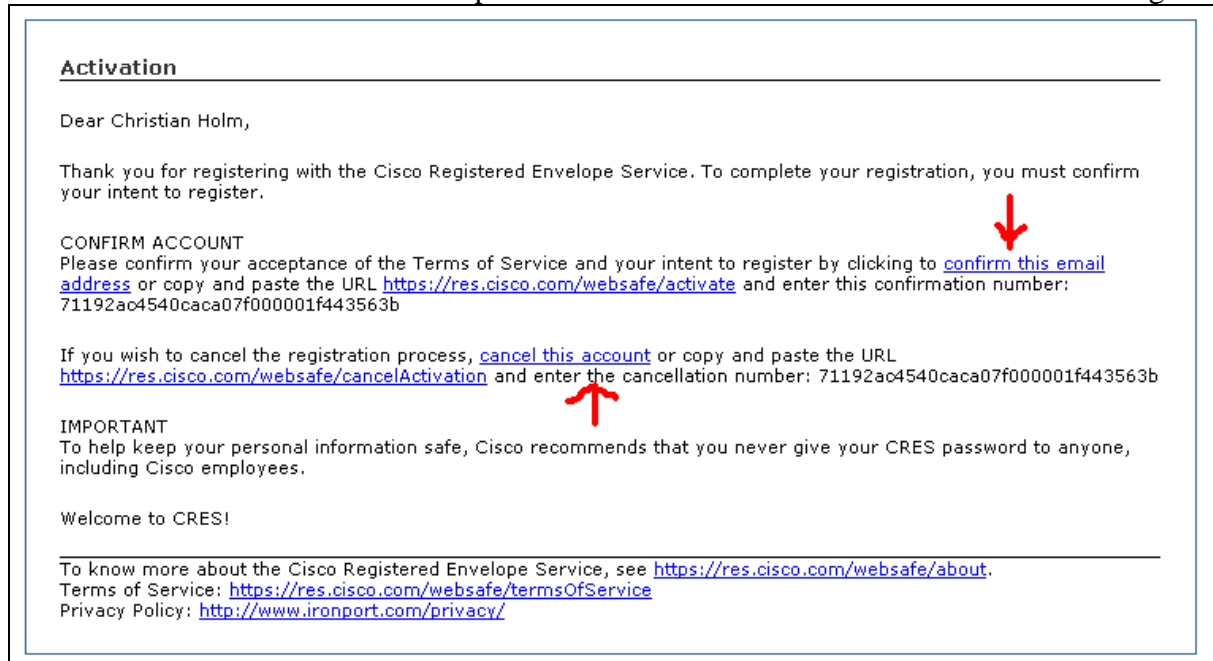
Activation

Dear Christian Holm,

Thank you for registering with the Cisco Registered Envelope Service. To complete your registration, you must confirm your intent to register.

CONFIRM ACCOUNT
Please confirm your acceptance of the Terms of Service and your intent to register by clicking to confirm this email address or copy and paste the URL https://res.cisco.com/websafe/activate and enter this confirmation number: 71192ac4540caca07f000001f443563b

If you wish to cancel the registration process, cancel this account or copy and paste the URL https://res.cisco.com/websafe/cancelActivation and enter the cancellation number: 71192ac4540caca07f000001f443563b

IMPORTANT
To help keep your personal information safe, Cisco recommends that you never give your CRES password to anyone, including Cisco employees.

Welcome to CRES!

To know more about the Cisco Registered Envelope Service, see https://res.cisco.com/websafe/about.
Terms of Service: https://res.cisco.com/websafe/termsOfService
Privacy Policy: http://www.ironport.com/privacy/